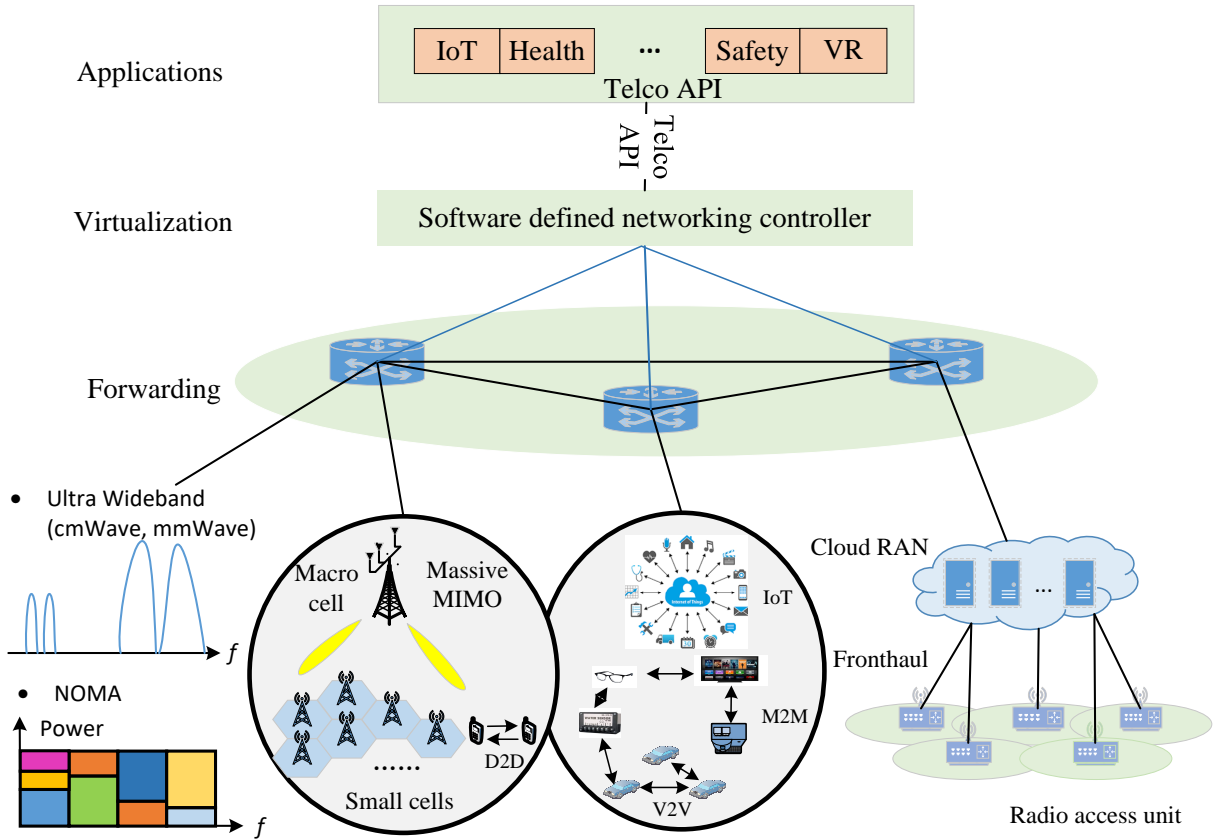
Applications

IoT | Health | ... | Safety | VR

Telco API

Telco API

Virtualization

Software defined networking controller

Forwarding

• Ultra Wideband (cmWave, mmWave)

$f$

• NOMA

Power

$f$

Macro cell

Massive MIMO

......

D2D

Small cells

IoT

M2M

V2V

Cloud RAN

...

Fronthaul

Radio access unit